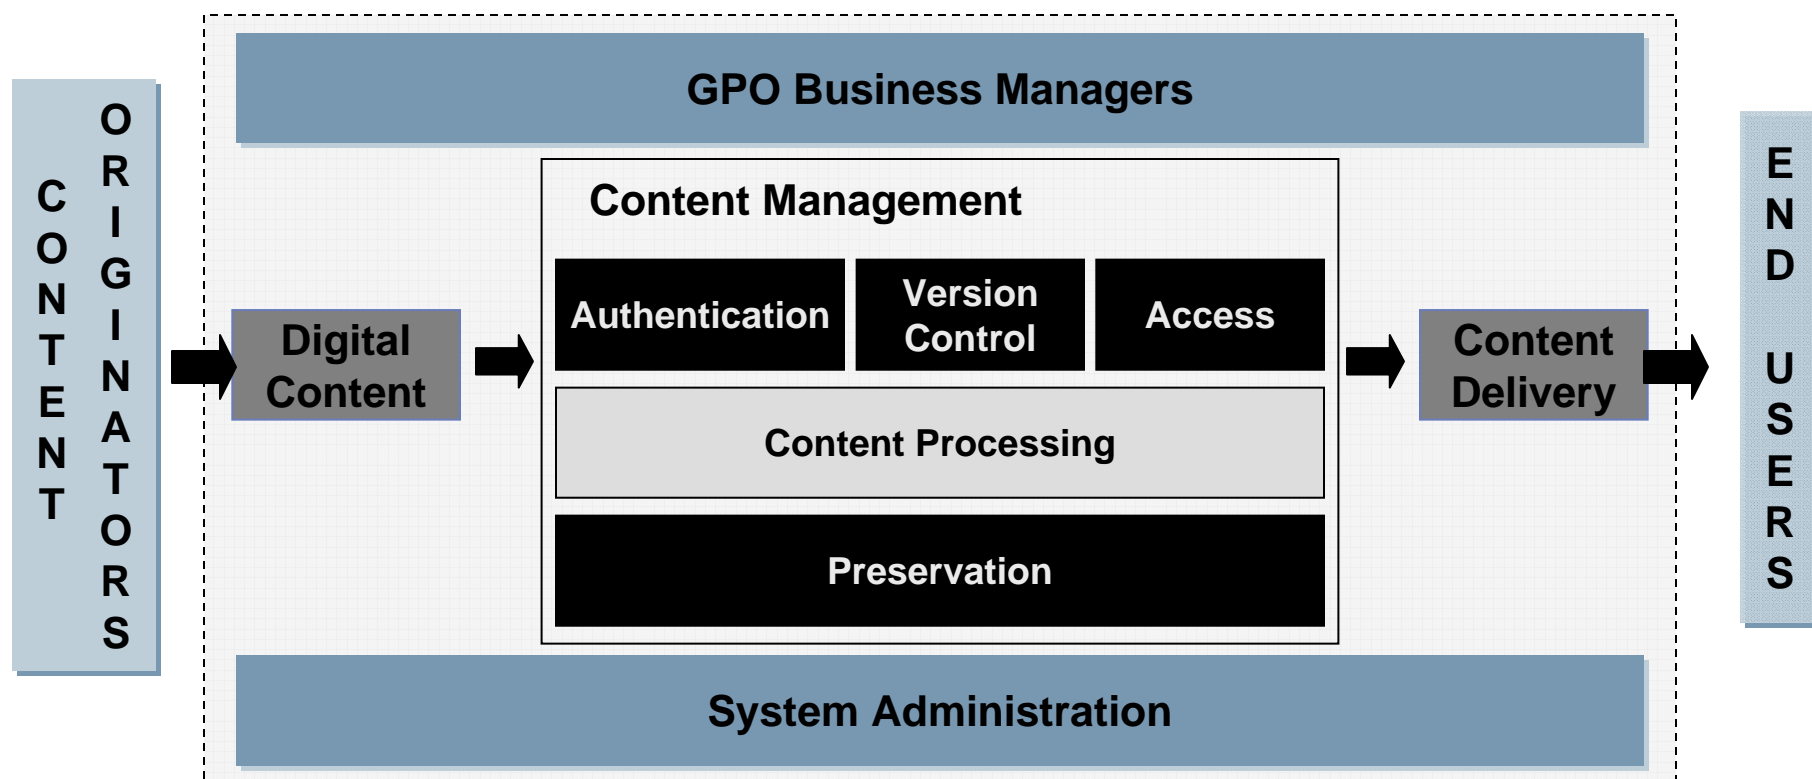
CONTENT ORIGINATORS

GPO Business Managers

Digital Content

Content Management

Authentication

Version Control

Access

Content Processing

Preservation

Content Delivery

System Administration

END USERS